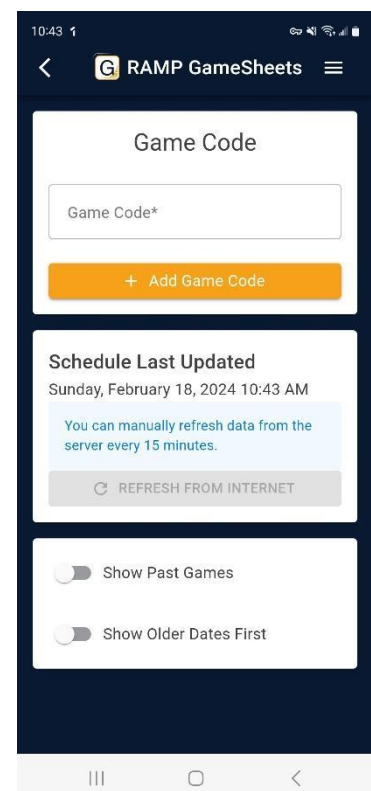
10:43 1

G RAMP GameSheets

Game Code

Game Code*

+ Add Game Code

Schedule Last Updated
Sunday, February 18, 2024 10:43 AM

You can manually refresh data from the server every 15 minutes.

REFRESH FROM INTERNET

Show Past Games

Show Older Dates First